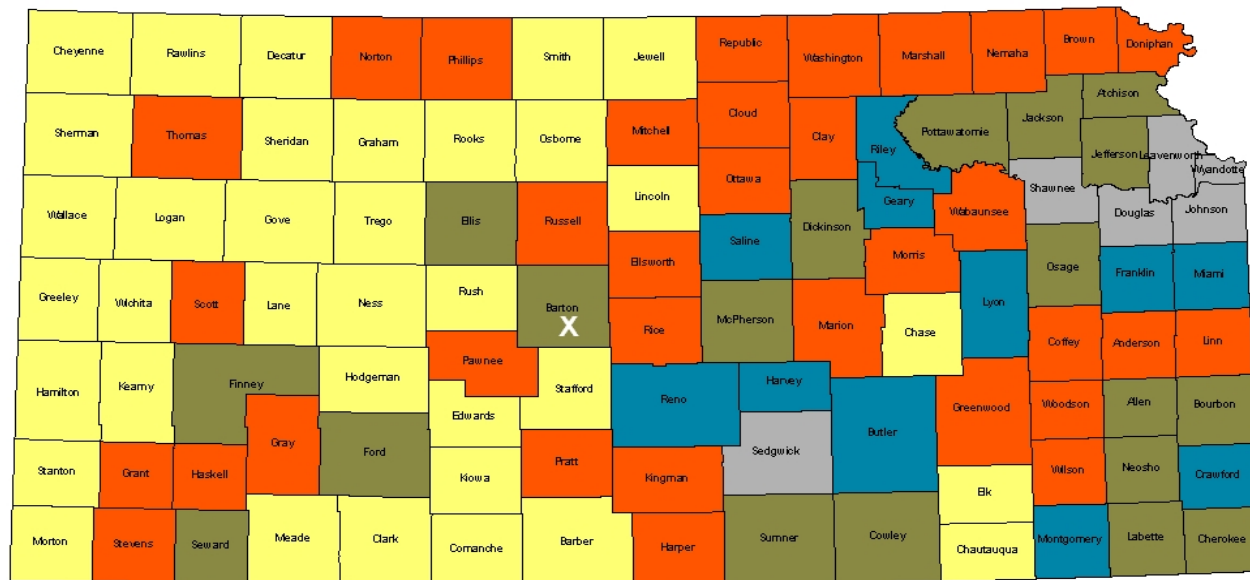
Cheyenne
Rawlins
Decatur
Norton
Phillips
Smith
Jewell
Republic
Washington
Marshall
Nemaha
Brown
Doniphan
Sherman
Thomas
Sheridan
Graham
Rooks
Osborne
Mitchell
Cloud
Clay
Riley
Pottawatomie
Jackson
Atchison
Jefferson
Leavenworth
Wyandotte
Wallace
Logan
Gove
Trego
Ellis
Russell
Lincoln
Ottawa
Geary
Wabaunsee
Shawnee
Douglas
Johnson
Saline
Dickinson
Greeley
Wichita
Scott
Lane
Ness
Rush
Barton
X
Ellsworth
Morris
Osage
Franklin
Miami
Lyon
Rice
McPherson
Marion
Chase
Coffey
Anderson
Linn
Hamilton
Kearny
Finney
Hodgeman
Pawnee
Stafford
Reno
Harvey
Butler
Greenwood
Woodson
Allen
Bourbon
Edwards
Gray
Ford
Stanton
Grant
Haskell
Kiowa
Pratt
Kingman
Sedgwick
Wilson
Neosho
Crawford
Elk
Morton
Stevens
Seward
Meade
Clark
Comanche
Barber
Harper
Sumner
Cowley
Chautauqua
Montgomery
Labette
Cherokee